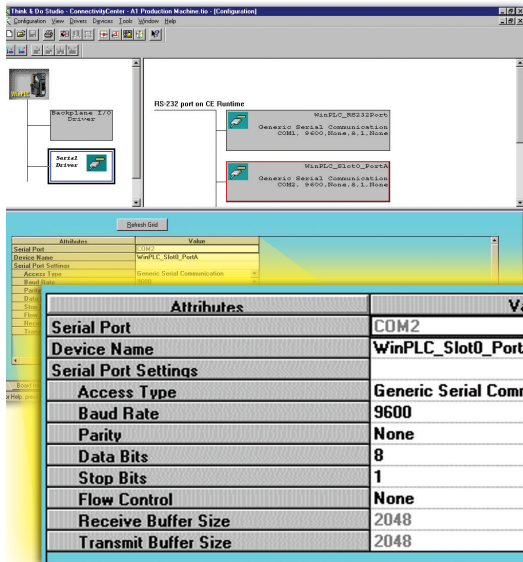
Think & Do Studio - ConnectivityCenter - A1 Production Machine.tio - [Configuration]

Configuration View Drivers Devices Tools Window Help

WinPLC

Backplane I/O Driver

Serial Driver

RS-232 port on CE Runtime

WinPLC_RS232Port
Generic Serial Communication
COM1, 9600,None,8,1,None

WinPLC_Slot0_PortA
Generic Serial Communication
COM2, 9600,None,8,1,None

Refresh Grid

| Attributes | Value |
|---|---|
| Serial Port | COM2 |
| Device Name | WinPLC_Slot0_PortA |
| Serial Port Settings | |
| Access Type | Generic Serial Communication |
| Baud Rate | 9600 |
| Parity | |
| Data | |
| Stop | |
| Flow | |
| Rece | |
| Tran | |

Board
Help, pres

| Attributes | Va |
|---|---|
| Serial Port | COM2 |
| Device Name | WinPLC_Slot0_Port |
| Serial Port Settings | |
| Access Type | Generic Serial Comm |
| Baud Rate | 9600 |
| Parity | None |
| Data Bits | 8 |
| Stop Bits | 1 |
| Flow Control | None |
| Receive Buffer Size | 2048 |
| Transmit Buffer Size | 2048 |